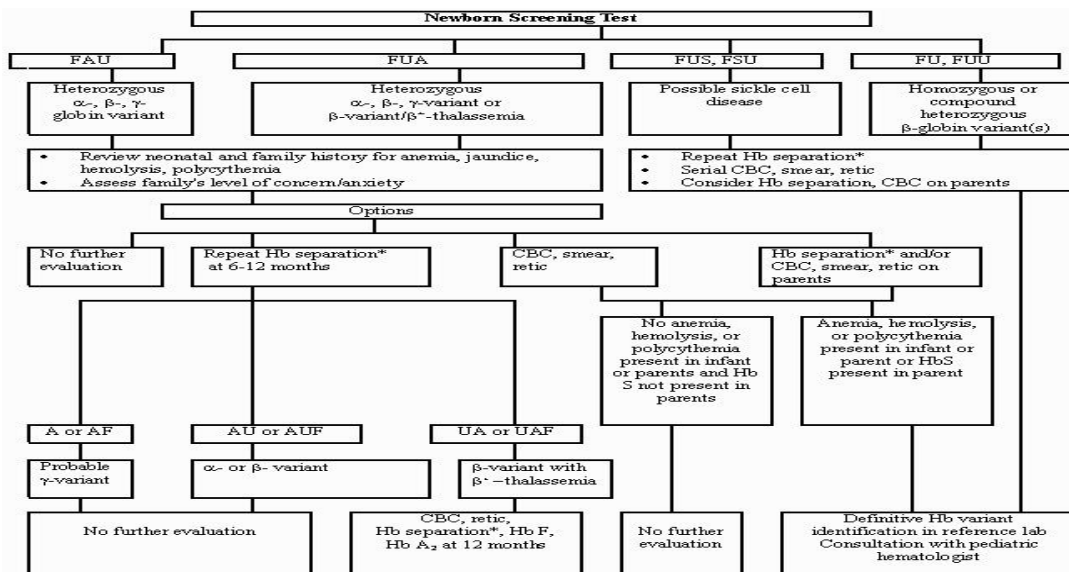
Newborn Screening Test

FAU

Heterozygous $\alpha$-, $\beta$-, $\gamma$- globin variant

FUA

Heterozygous $\alpha$-, $\beta$-, $\gamma$-variant or $\beta$-variant/$\beta^+$-thalassemia

FUS, FSU

Possible sickle cell disease

FU, FUU

Homozygous or compound heterozygous $\beta$-globin variant(s)

- Review neonatal and family history for anemia, jaundice, hemolysis, polycythemia
- Assess family's level of concern/anxiety

- Repeat Hb separation*
- Serial CBC, smear, retic
- Consider Hb separation, CBC on parents

Options

No further evaluation

Repeat Hb separation* at 6-12 months

CBC, smear, retic

Hb separation* and/or CBC, smear, retic on parents

No anemia, hemolysis, or polycythemia present in infant or parents and Hb S not present in parents

Anemia, hemolysis, or polycythemia present in infant or parent or HbS present in parent

A or AF

Probable $\gamma$-variant

AU or AUF

$\alpha$- or $\beta$- variant

UA or UAF

$\beta$-variant with $\beta^+$–thalassemia

No further evaluation

CBC, retic, Hb separation*, Hb F, Hb $A_2$ at 12 months

No further evaluation

Definitive Hb variant identification in reference lab
Consultation with pediatric hematologist